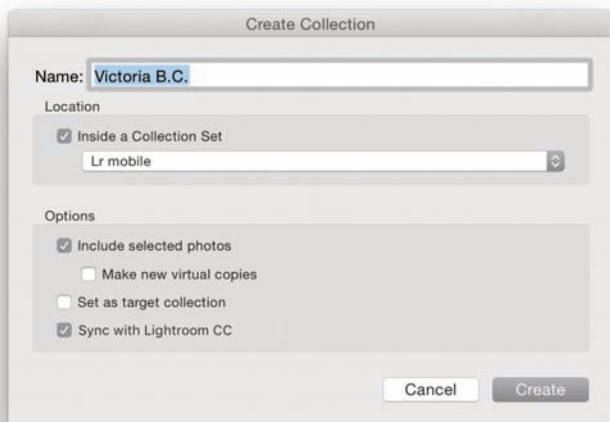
Create Collection

Name: Victoria B.C.

Location

Inside a Collection Set

Lr mobile

Options

Include selected photos

Make new virtual copies

Set as target collection

Sync with Lightroom CC

Cancel

Create